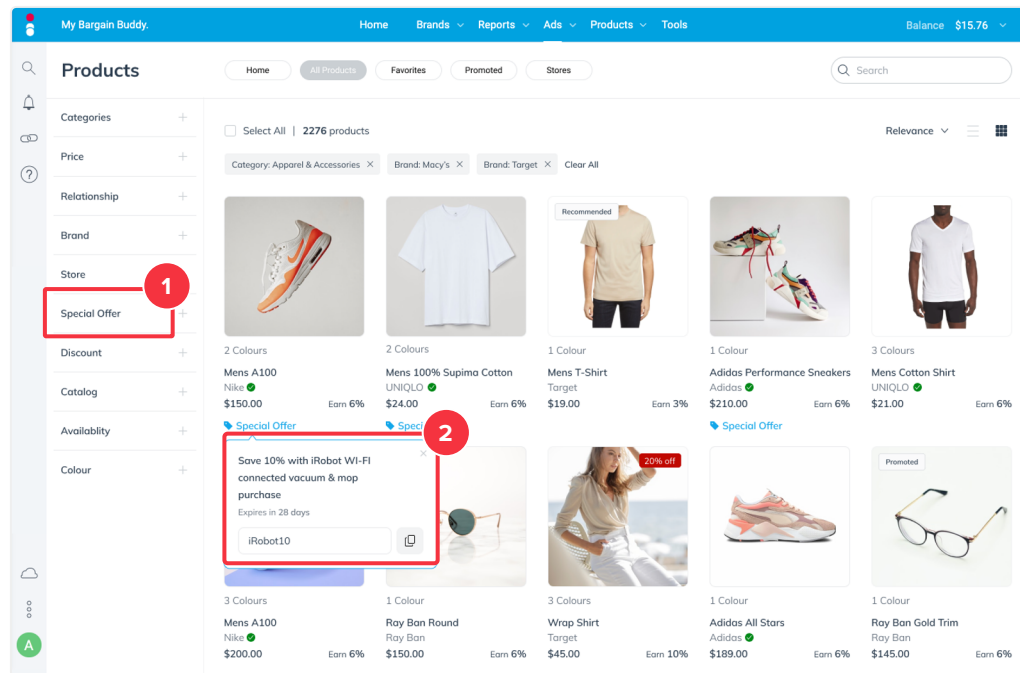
My Bargain Buddy.

Home Brands Reports Ads Products Tools

Balance $15.76

Products

Home All Products Favorites Promoted Stores

Search

Categories

Price

Relationship

Brand

Store

1

Special Offer

Discount

Catalog

Availablity

Colour

A

Select All | 2276 products

Relevance

Category: Apparel & Accessories × Brand: Macy's × Brand: Target × Clear All

2 Colours
Mens A100
Nike
$150.00 Earn 6%
Special Offer

2 Colours
Mens 100% Supima Cotton
UNIQLO
$24.00 Earn 6%
Speci

Recommended
1 Colour
Mens T-Shirt
Target
$19.00 Earn 3%

1 Colour
Adidas Performance Sneakers
Adidas
$210.00 Earn 6%
Special Offer

3 Colours
Mens Cotton Shirt
UNIQLO
$21.00 Earn 6%

2

Save 10% with iRobot WI-FI connected vacuum & mop purchase

Expires in 28 days

iRobot10

20% off

Promoted

3 Colours
Mens A100
Nike
$200.00 Earn 6%

1 Colour
Ray Ban Round
Ray Ban
$150.00 Earn 6%

3 Colours
Wrap Shirt
Target
$45.00 Earn 10%

1 Colour
Adidas All Stars
Adidas
$189.00 Earn 6%

1 Colour
Ray Ban Gold Trim
Ray Ban
$145.00 Earn 6%